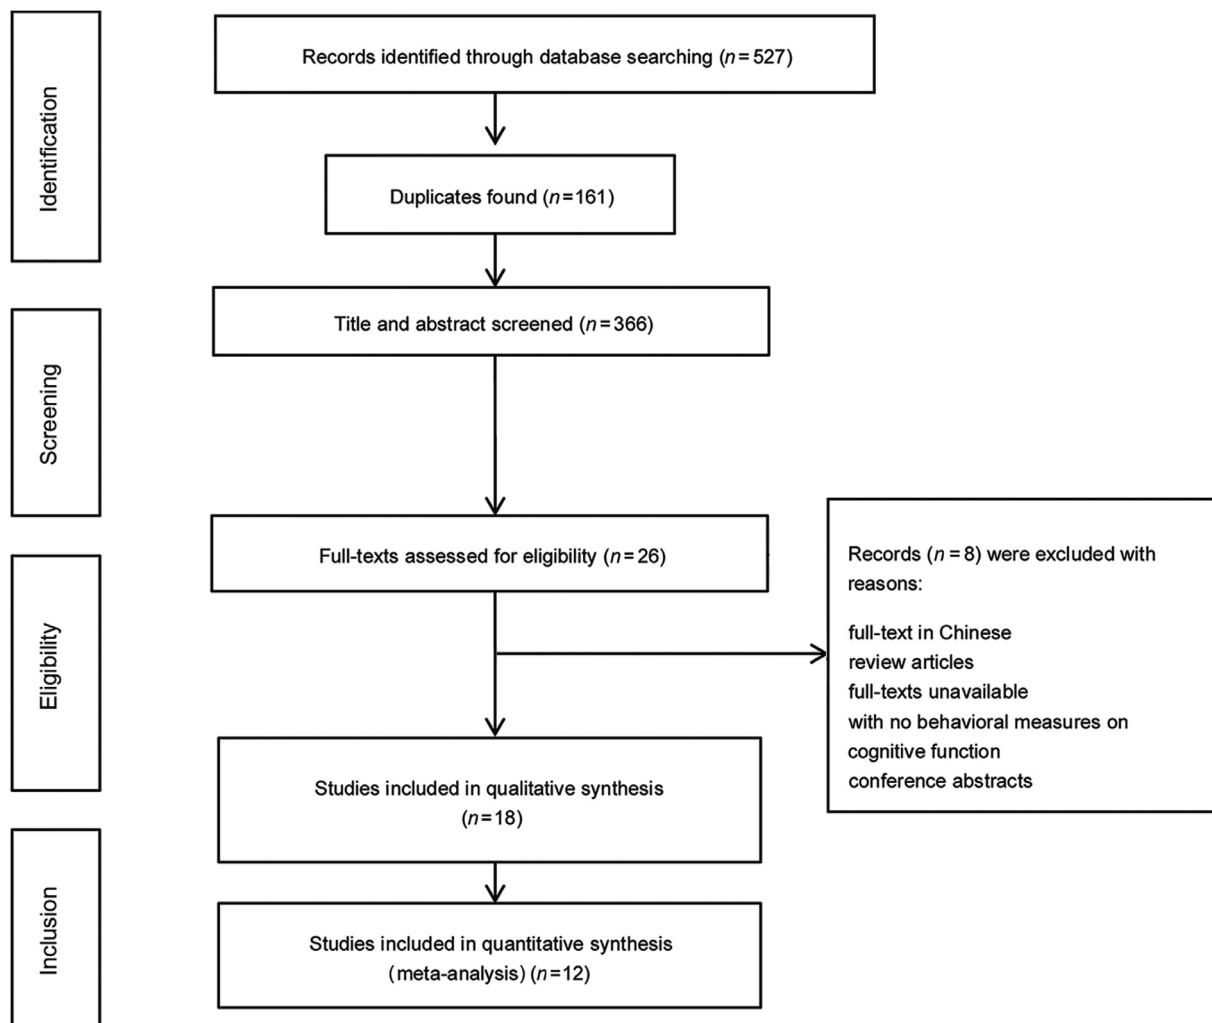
Identification

Records identified through database searching ($n=527$)

Duplicates found ($n=161$)

Screening

Title and abstract screened ($n=366$)

Full-texts assessed for eligibility ($n=26$)

Eligibility

Records ($n=8$) were excluded with reasons:

full-text in Chinese
review articles
full-texts unavailable
with no behavioral measures on cognitive function
conference abstracts

Studies included in qualitative synthesis ($n=18$)

Inclusion

Studies included in quantitative synthesis (meta-analysis) ($n=12$)